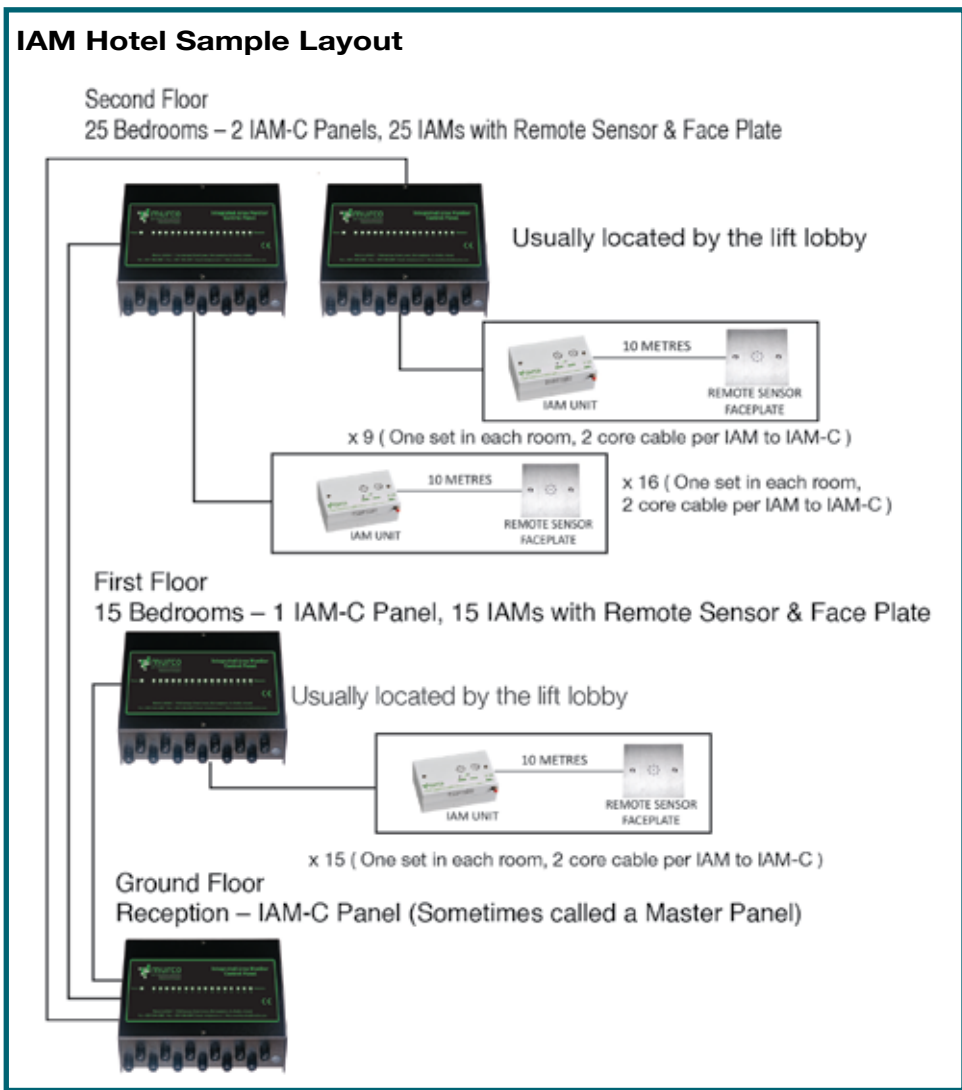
IAM Hotel Sample Layout

Second Floor
25 Bedrooms – 2 IAM-C Panels, 25 IAMs with Remote Sensor & Face Plate

Usually located by the lift lobby

10 METRES

IAM UNIT

REMOTE SENSOR FACEPLATE

x 9 ( One set in each room, 2 core cable per IAM to IAM-C )

10 METRES

IAM UNIT

REMOTE SENSOR FACEPLATE

x 16 ( One set in each room, 2 core cable per IAM to IAM-C )

First Floor
15 Bedrooms – 1 IAM-C Panel, 15 IAMs with Remote Sensor & Face Plate

Usually located by the lift lobby

10 METRES

IAM UNIT

REMOTE SENSOR FACEPLATE

x 15 ( One set in each room, 2 core cable per IAM to IAM-C )

Ground Floor
Reception – IAM-C Panel (Sometimes called a Master Panel)